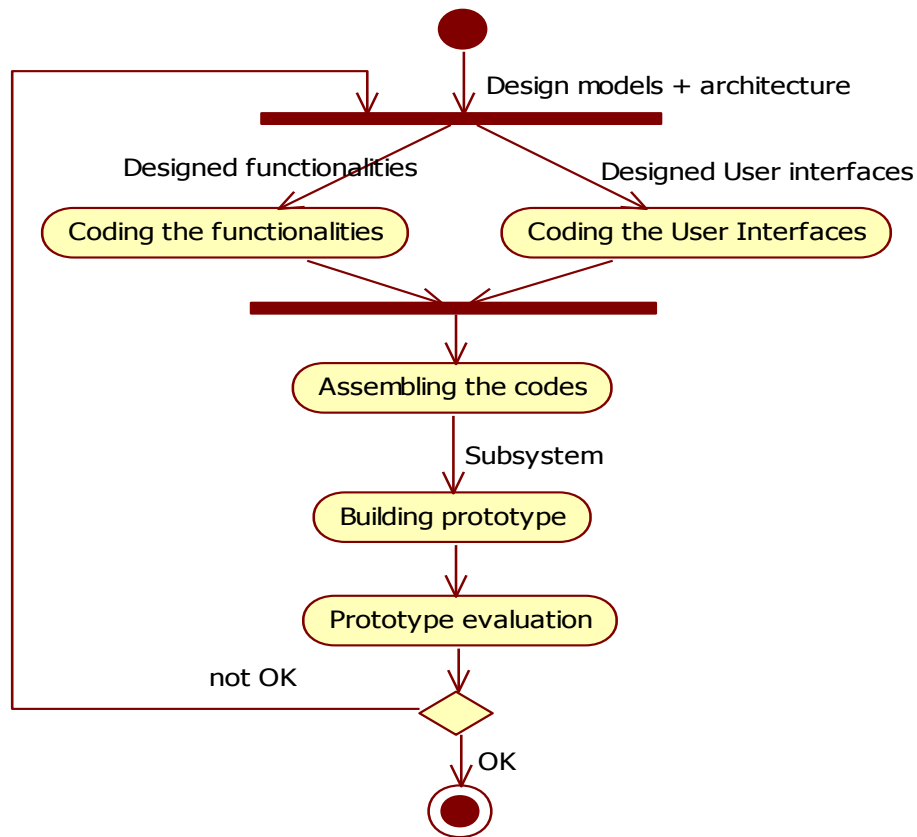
Design models + architecture

Designed functionalities

Designed User interfaces

Coding the functionalities

Coding the User Interfaces

Assembling the codes

Subsystem

Building prototype

Prototype evaluation

not OK

OK